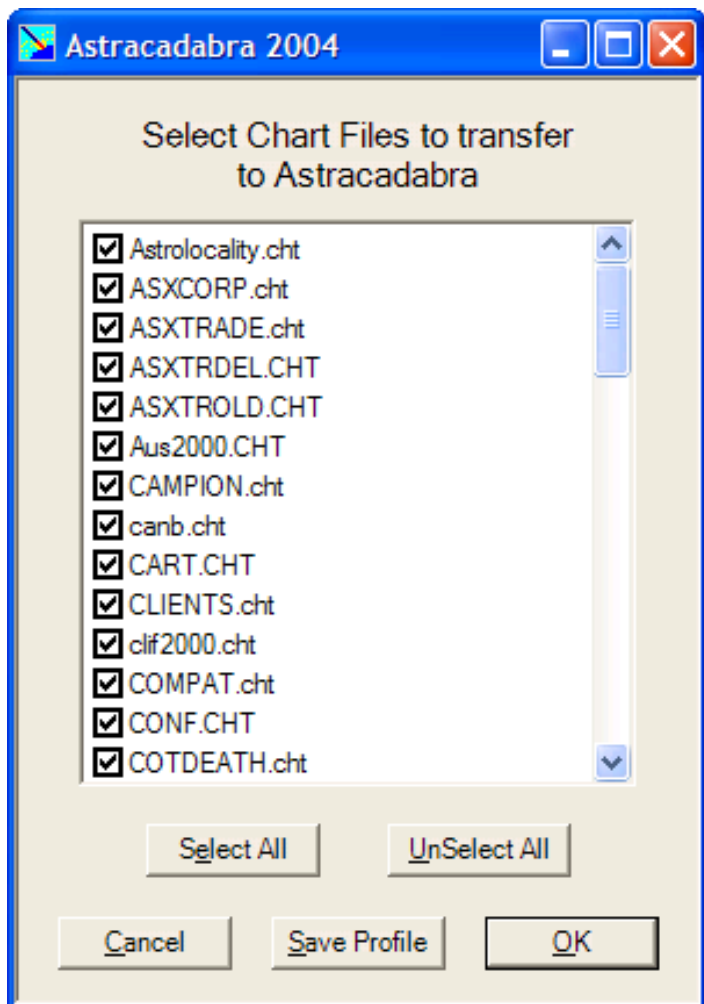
Astracadabra 2004

Select Chart Files to transfer to Astracadabra

Astrolocality.cht
ASXCORP.cht
ASXTRADE.cht
ASXTRDEL.CHT
ASXTROLD.CHT
Aus2000.CHT
CAMPION.cht
canb.cht
CART.CHT
CLIENTS.cht
clif2000.cht
COMPAT.cht
CONF.CHT
COTDEATH.cht

Select All
UnSelect All
Cancel
Save Profile
OK